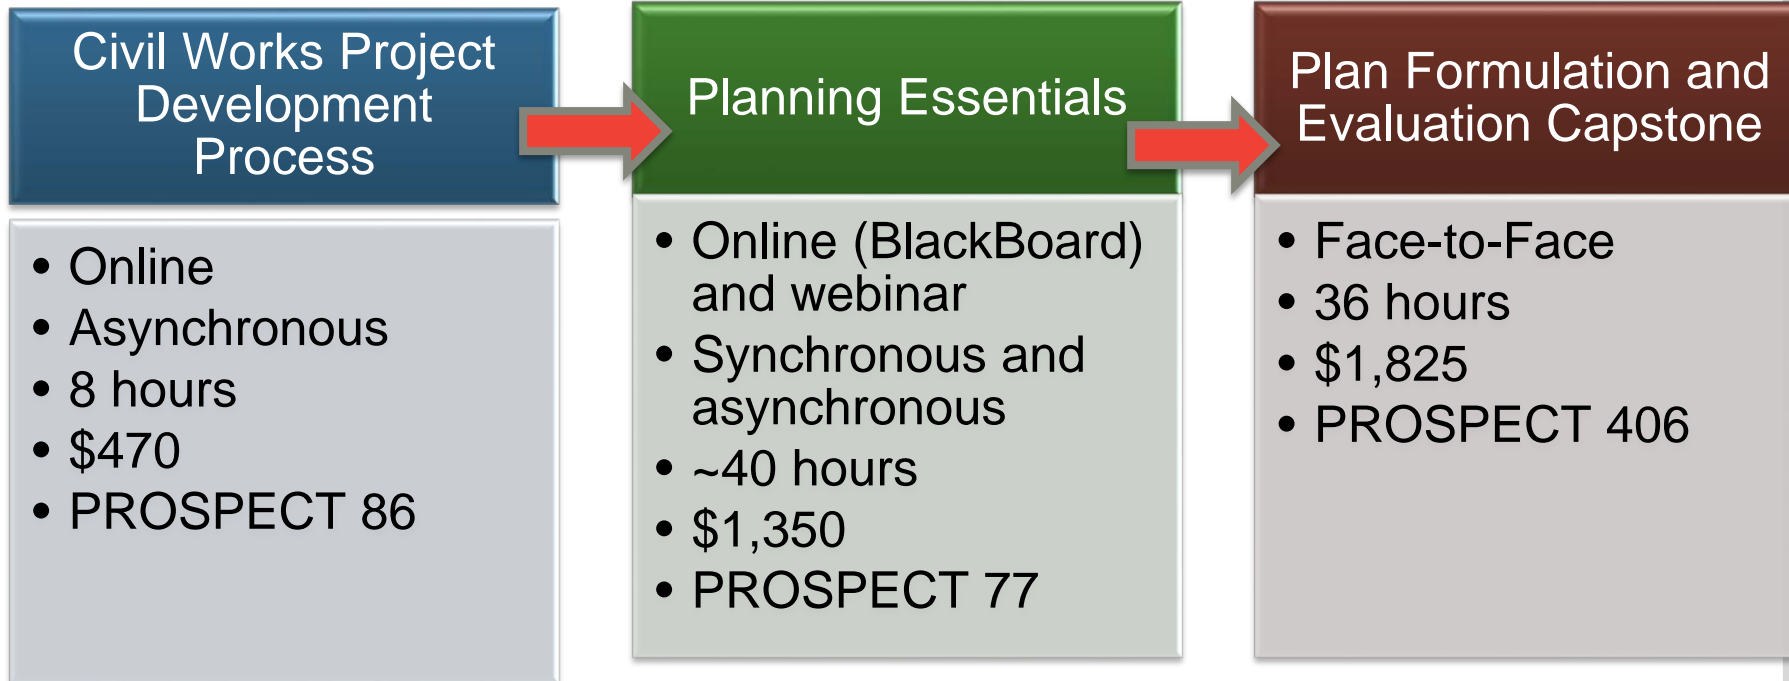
Civil Works Project Development Process

• Online
• Asynchronous
• 8 hours
• $470
• PROSPECT 86

Planning Essentials

• Online (BlackBoard) and webinar
• Synchronous and asynchronous
• ~40 hours
• $1,350
• PROSPECT 77

Plan Formulation and Evaluation Capstone

• Face-to-Face
• 36 hours
• $1,825
• PROSPECT 406